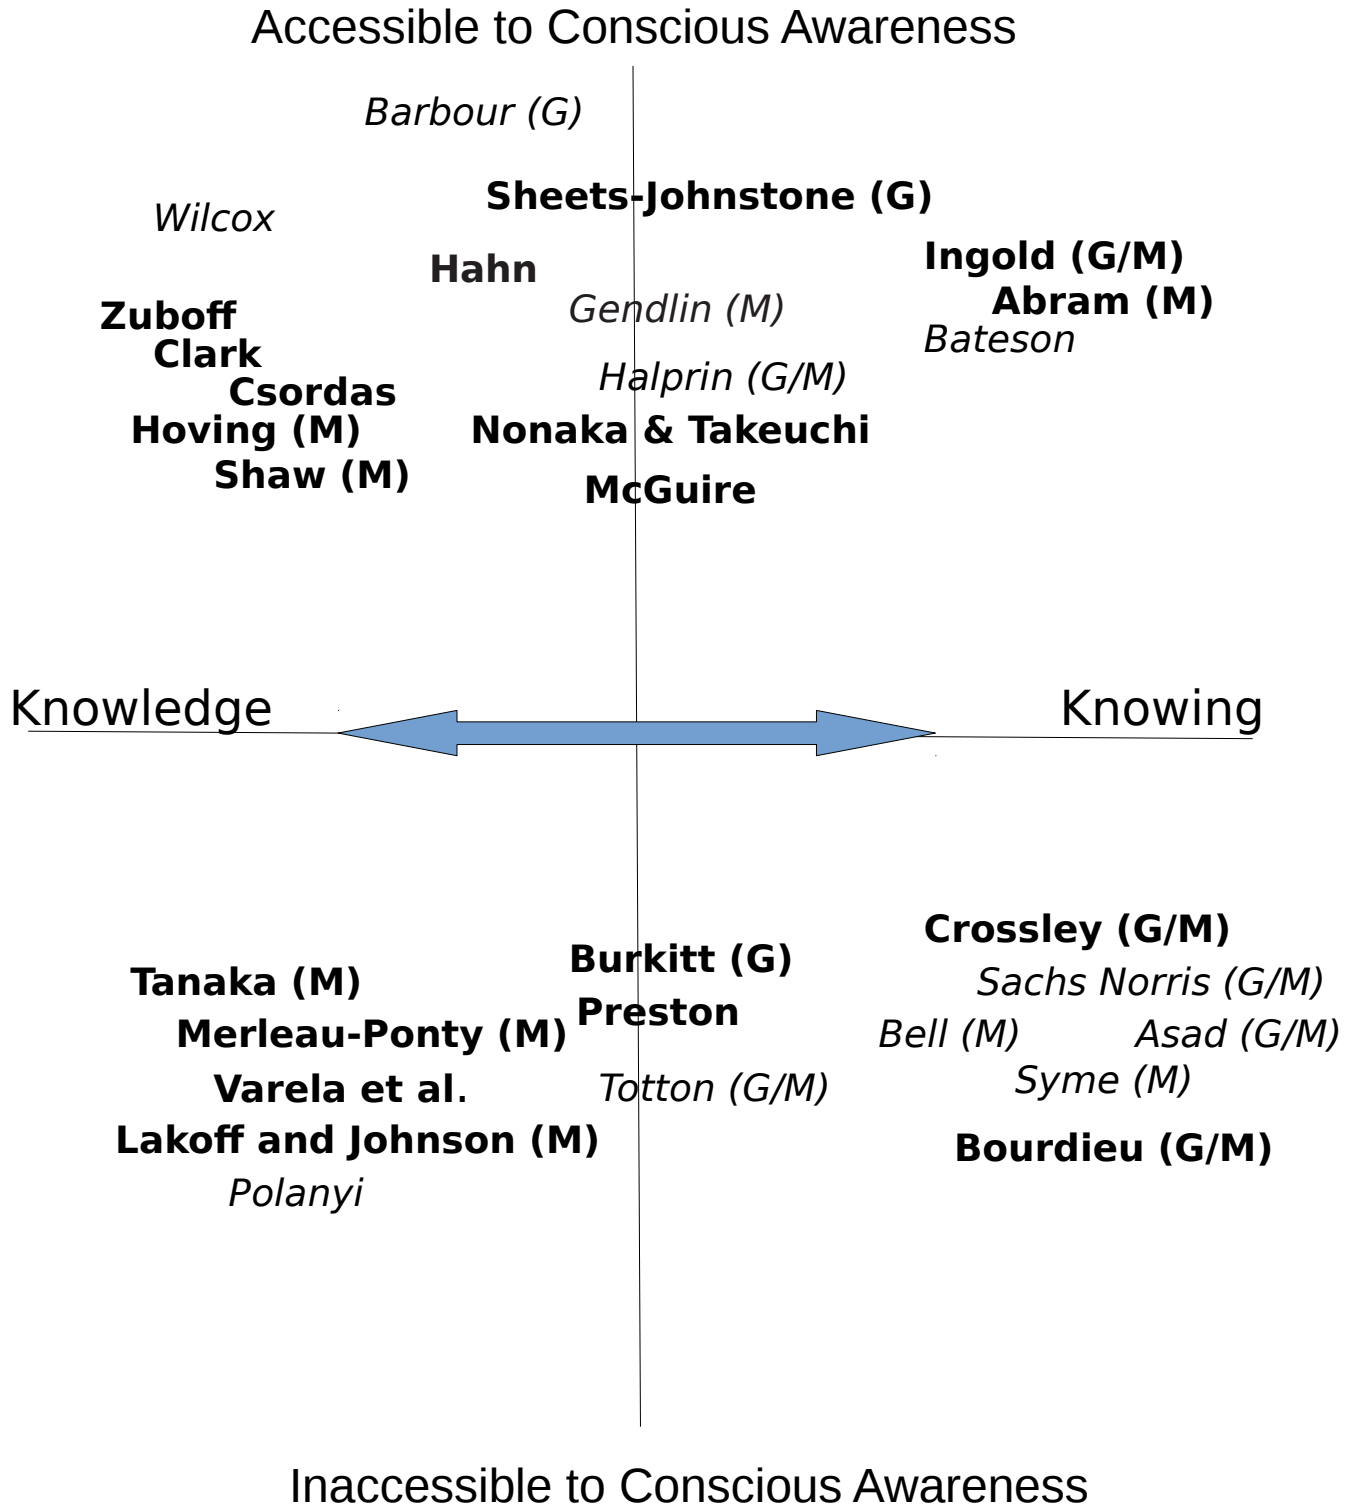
Accessible to Conscious Awareness

Barbour (G)

Sheets-Johnstone (G)

Wilcox

Ingold (G/M)

Hahn

Abram (M)

Gendlin (M)

Zuboff

Bateson

Clark

Halprin (G/M)

Csordas

Hoving (M)

Nonaka & Takeuchi

Shaw (M)

McGuire

Knowledge

Knowing

Crossley (G/M)

Sachs Norris (G/M)

Burkitt (G)

Tanaka (M)

Preston

Bell (M)

Asad (G/M)

Merleau-Ponty (M)

Syme (M)

Varela et al.

Totton (G/M)

Lakoff and Johnson (M)

Bourdieu (G/M)

Polanyi

Inaccessible to Conscious Awareness